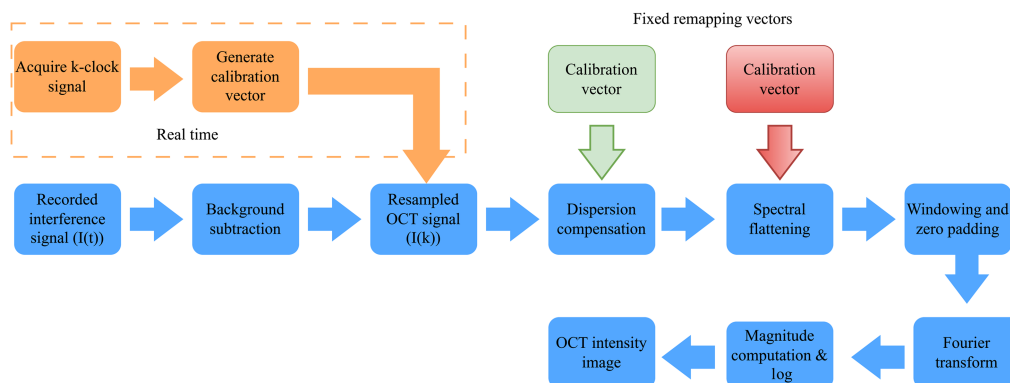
Acquire k-clock signal

Generate calibration vector

Real time

Fixed remapping vectors

Calibration vector

Calibration vector

Recorded interference signal (I(t))

Background subtraction

Resampled OCT signal (I(k))

Dispersion compensation

Spectral flattening

Windowing and zero padding

Fourier transform

Magnitude computation & log

OCT intensity image